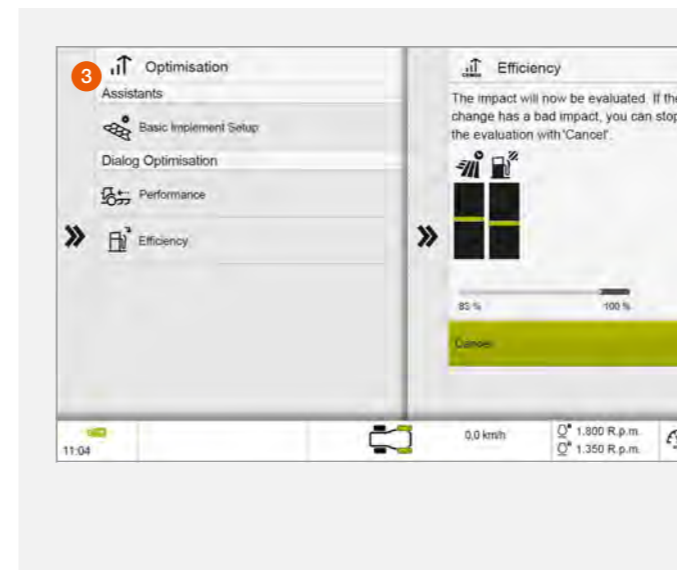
3

Optimisation

Assistants

Basic Implement Setup

Dialog Optimisation

Performance

Efficiency

Efficiency

The impact will now be evaluated. If th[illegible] change has a bad impact, you can sto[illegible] the evaluation with 'Cancel'.

85 %

100 %

Cancel

11:04

0,0 km/h

1.800 R.p.m.

1.350 R.p.m.